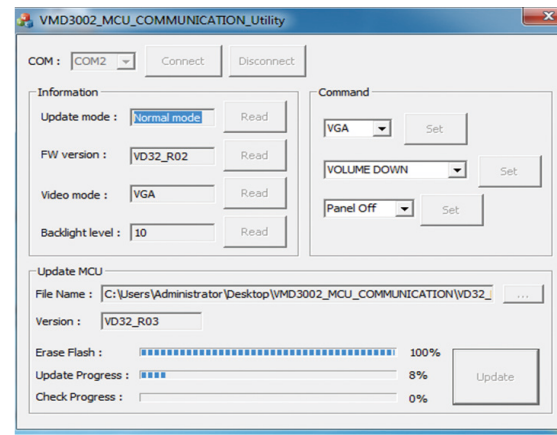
VMD3002_MCU_COMMUNICATION_Utility

COM : COM2 Connect Disconnect

Information

Update mode : Normal mode Read

FW version : VD32_R02 Read

Video mode : VGA Read

Backlight level : 10 Read

Command

VGA Set

VOLUME DOWN Set

Panel Off Set

Update MCU

File Name : C:\Users\Administrator\Desktop\VMD3002_MCU_COMMUNICATION\VD32_ ...

Version : VD32_R03

Erase Flash : 100%

Update Progress : 8%

Check Progress : 0%

Update